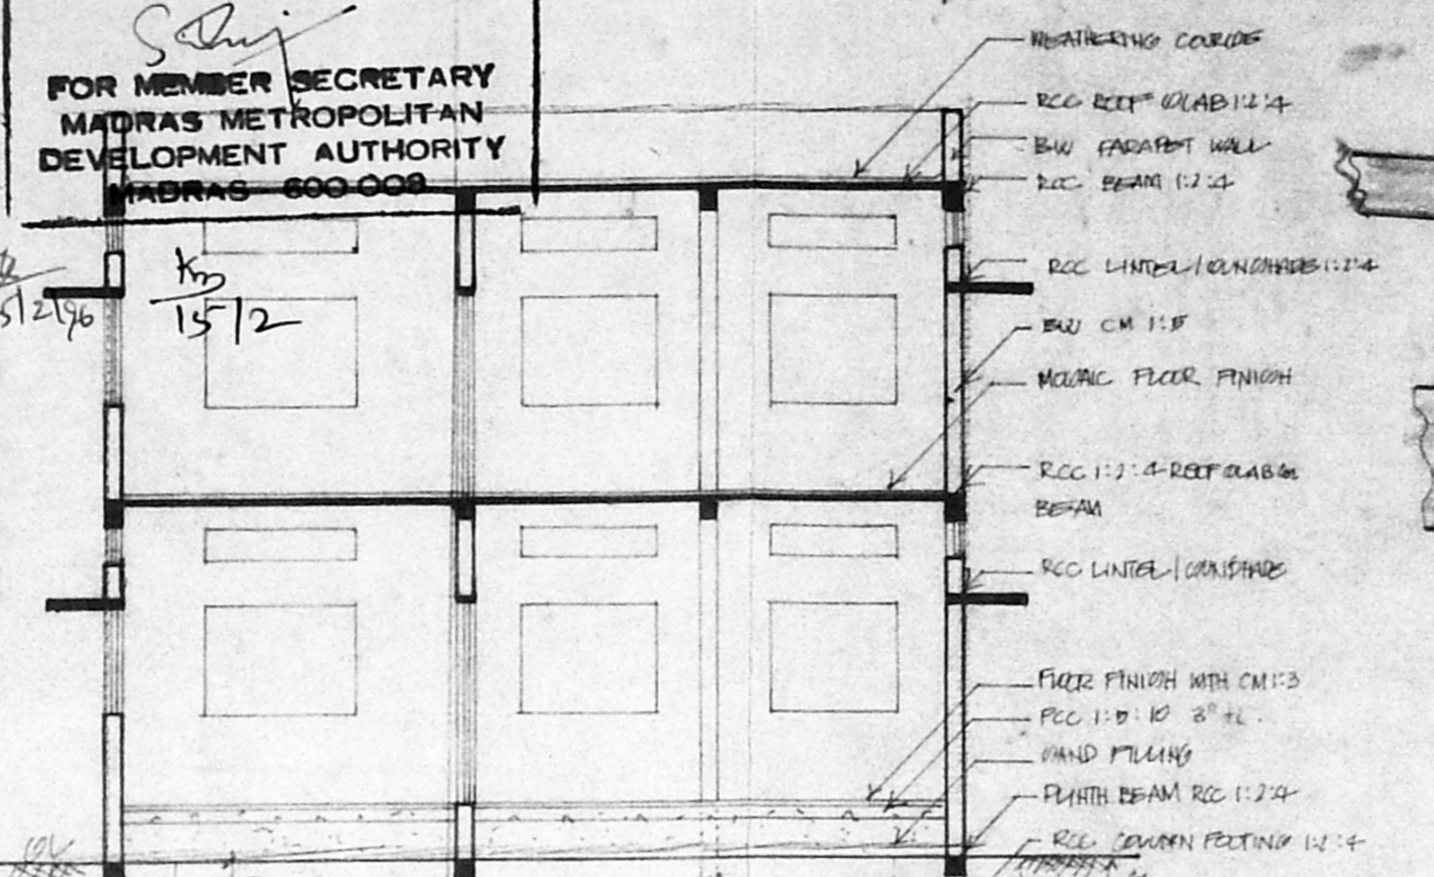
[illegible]
FOR MEMBER SECRETARY
MADRAS METROPOLITAN
DEVELOPMENT AUTHORITY
MADRAS 600 008

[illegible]
5/2/96

Km
15/2

WEATHERING COURSE
RCC ROOF SLAB 1:2:4
B/W PARAPET WALL
RCC BEAM 1:2:4
RCC LINTEL/SUNSHADE 1:2:4
B/W CM 1:5
MOSAIC FLOOR FINISH
RCC 1:2:4 ROOF SLAB & BEAM
RCC LINTEL/SUNSHADE
FLOOR FINISH WITH CM 1:3
PCC 1:5:10 3" th.
SAND FILLING
PLINTH BEAM RCC 1:2:4
RCC COLUMN FOOTING 1:2:4